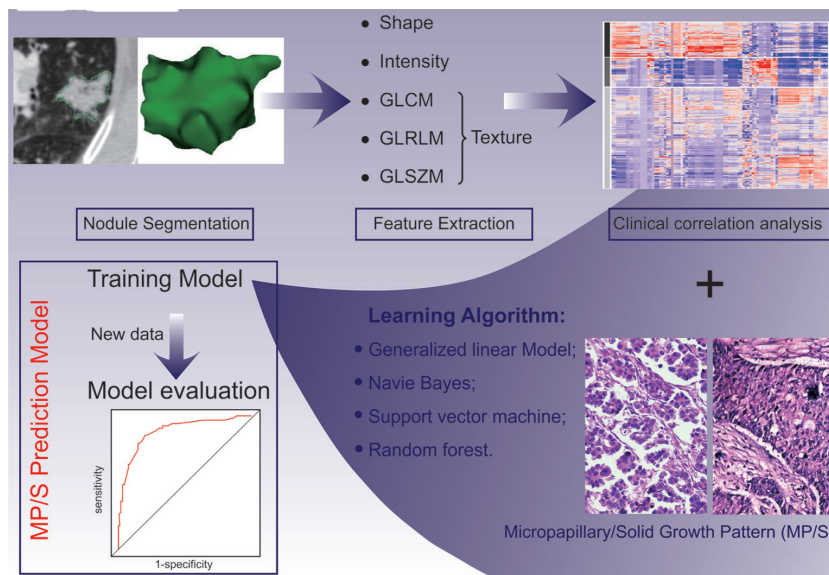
• Shape

• Intensity

• GLCM

• GLRLM

• GLSZM

Texture

Nodule Segmentation

Feature Extraction

Clinical correlation analysis

MP/S Prediction Model

Training Model

New data

Model evaluation

sensitivity

1-specificity

+

Learning Algorithm:

• Generalized linear Model;

• Navie Bayes;

• Support vector machine;

• Random forest.

Micropapillary/Solid Growth Pattern (MP/S